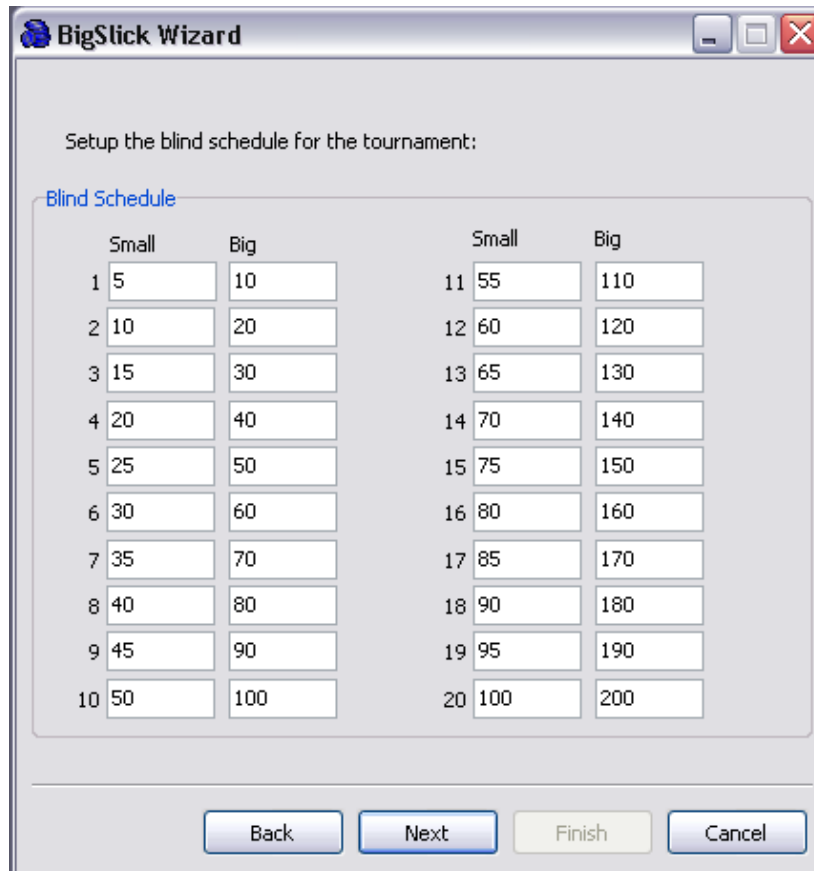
BigSlick Wizard

Setup the blind schedule for the tournament:

Blind Schedule

| | Small | Big |
|---|---|---|
| 1 | 5 | 10 |
| 2 | 10 | 20 |
| 3 | 15 | 30 |
| 4 | 20 | 40 |
| 5 | 25 | 50 |
| 6 | 30 | 60 |
| 7 | 35 | 70 |
| 8 | 40 | 80 |
| 9 | 45 | 90 |
| 10 | 50 | 100 |

| | Small | Big |
|---|---|---|
| 11 | 55 | 110 |
| 12 | 60 | 120 |
| 13 | 65 | 130 |
| 14 | 70 | 140 |
| 15 | 75 | 150 |
| 16 | 80 | 160 |
| 17 | 85 | 170 |
| 18 | 90 | 180 |
| 19 | 95 | 190 |
| 20 | 100 | 200 |

Back Next Finish Cancel